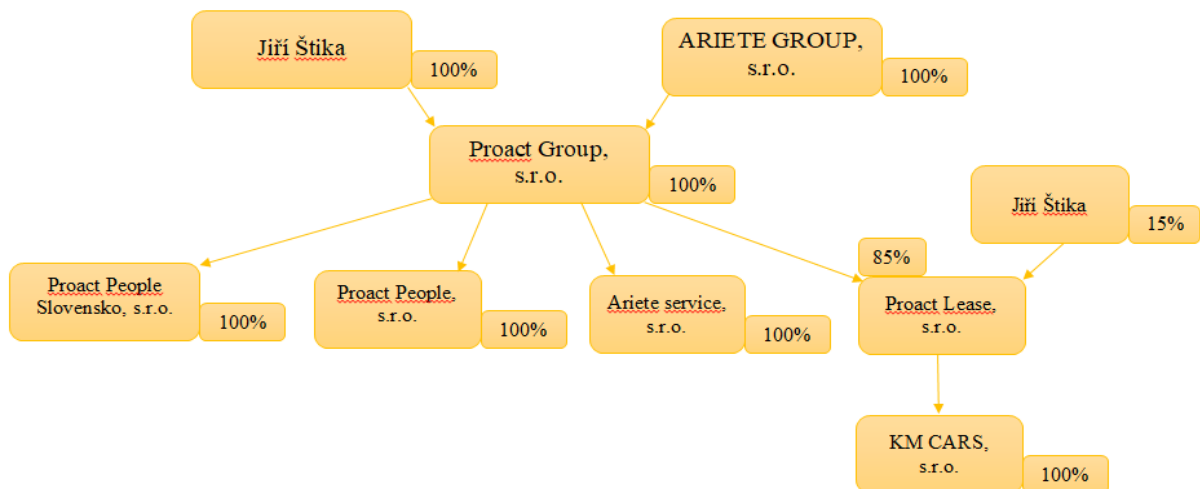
Jiří Štika
100%

ARIETE GROUP, s.r.o.
100%

Proact Group, s.r.o.
100%

Jiří Štika
15%

85%

Proact People Slovensko, s.r.o.
100%

Proact People, s.r.o.
100%

Ariete service, s.r.o.
100%

Proact Lease, s.r.o.

KM CARS, s.r.o.
100%